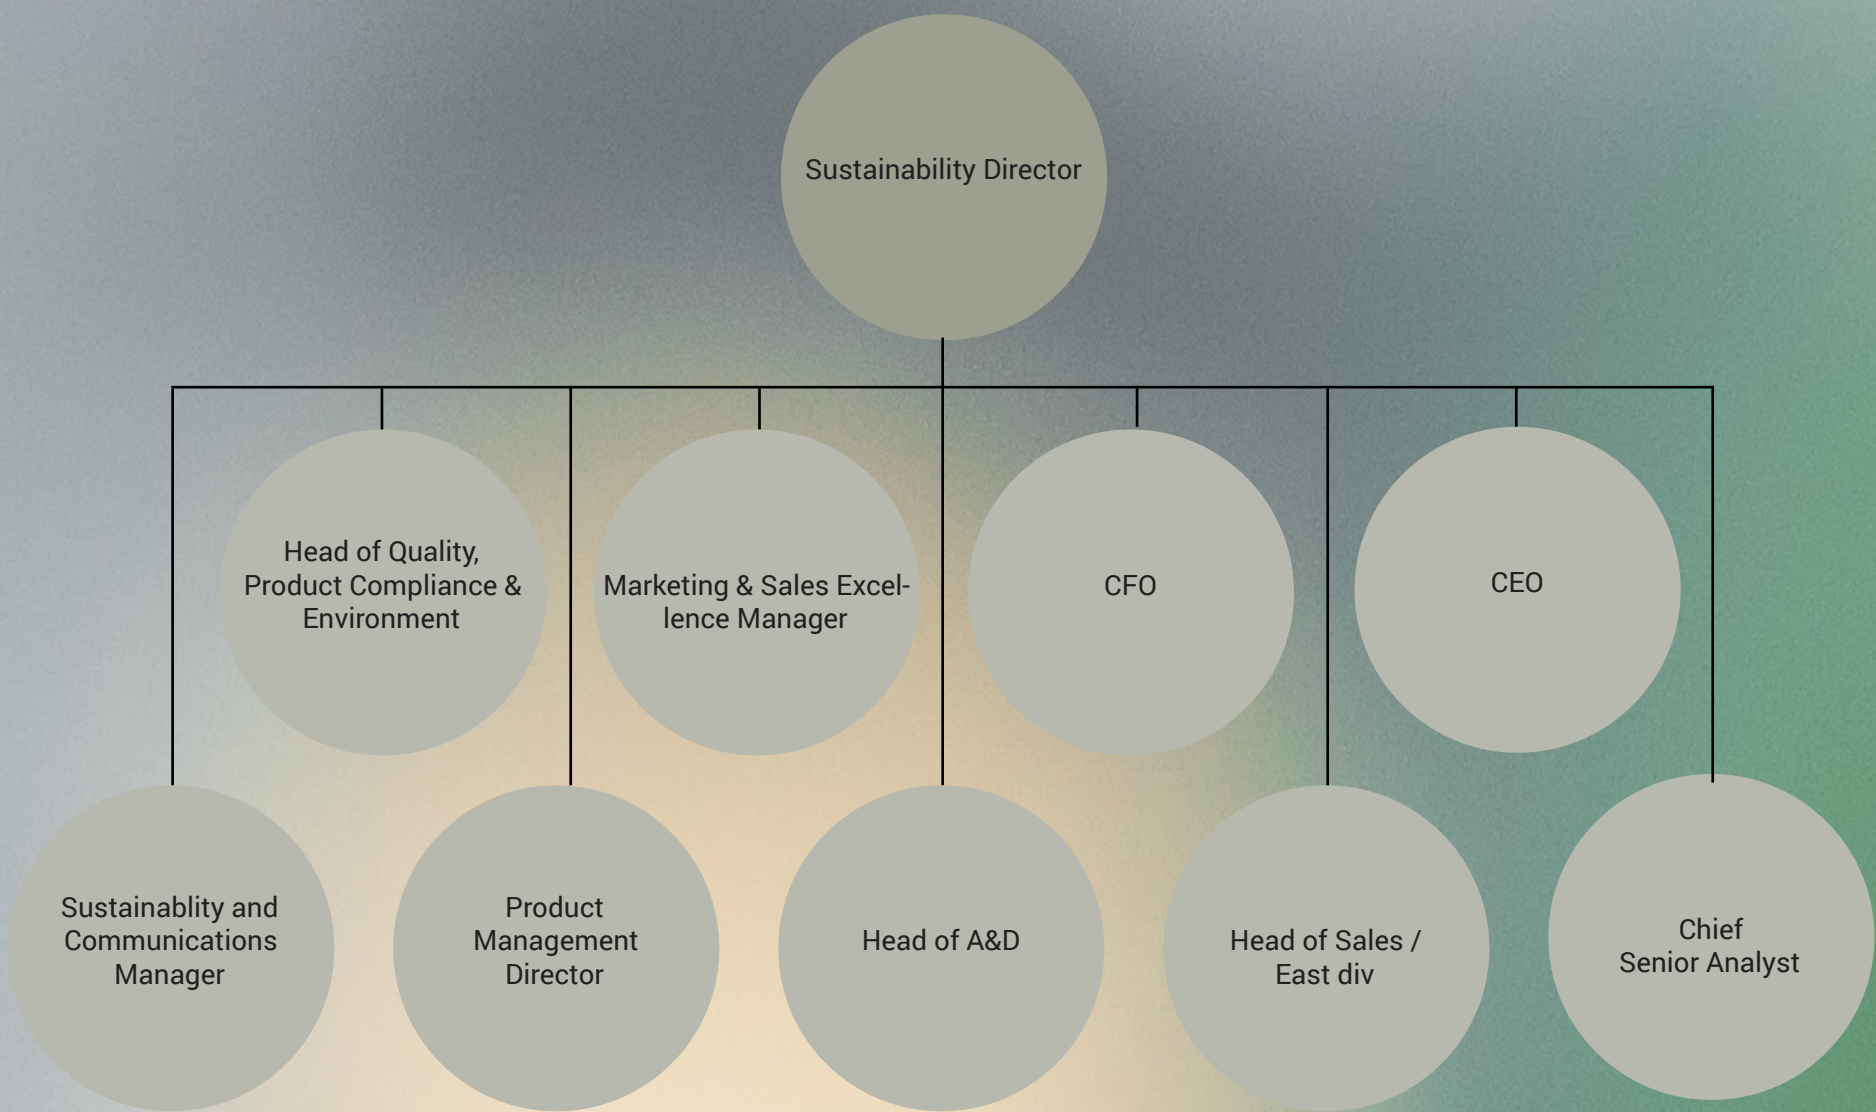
Sustainability Director

Head of Quality, Product Compliance & Environment

Marketing & Sales Excellence Manager

CFO

CEO

Sustainablity and Communications Manager

Product Management Director

Head of A&D

Head of Sales / East div

Chief Senior Analyst